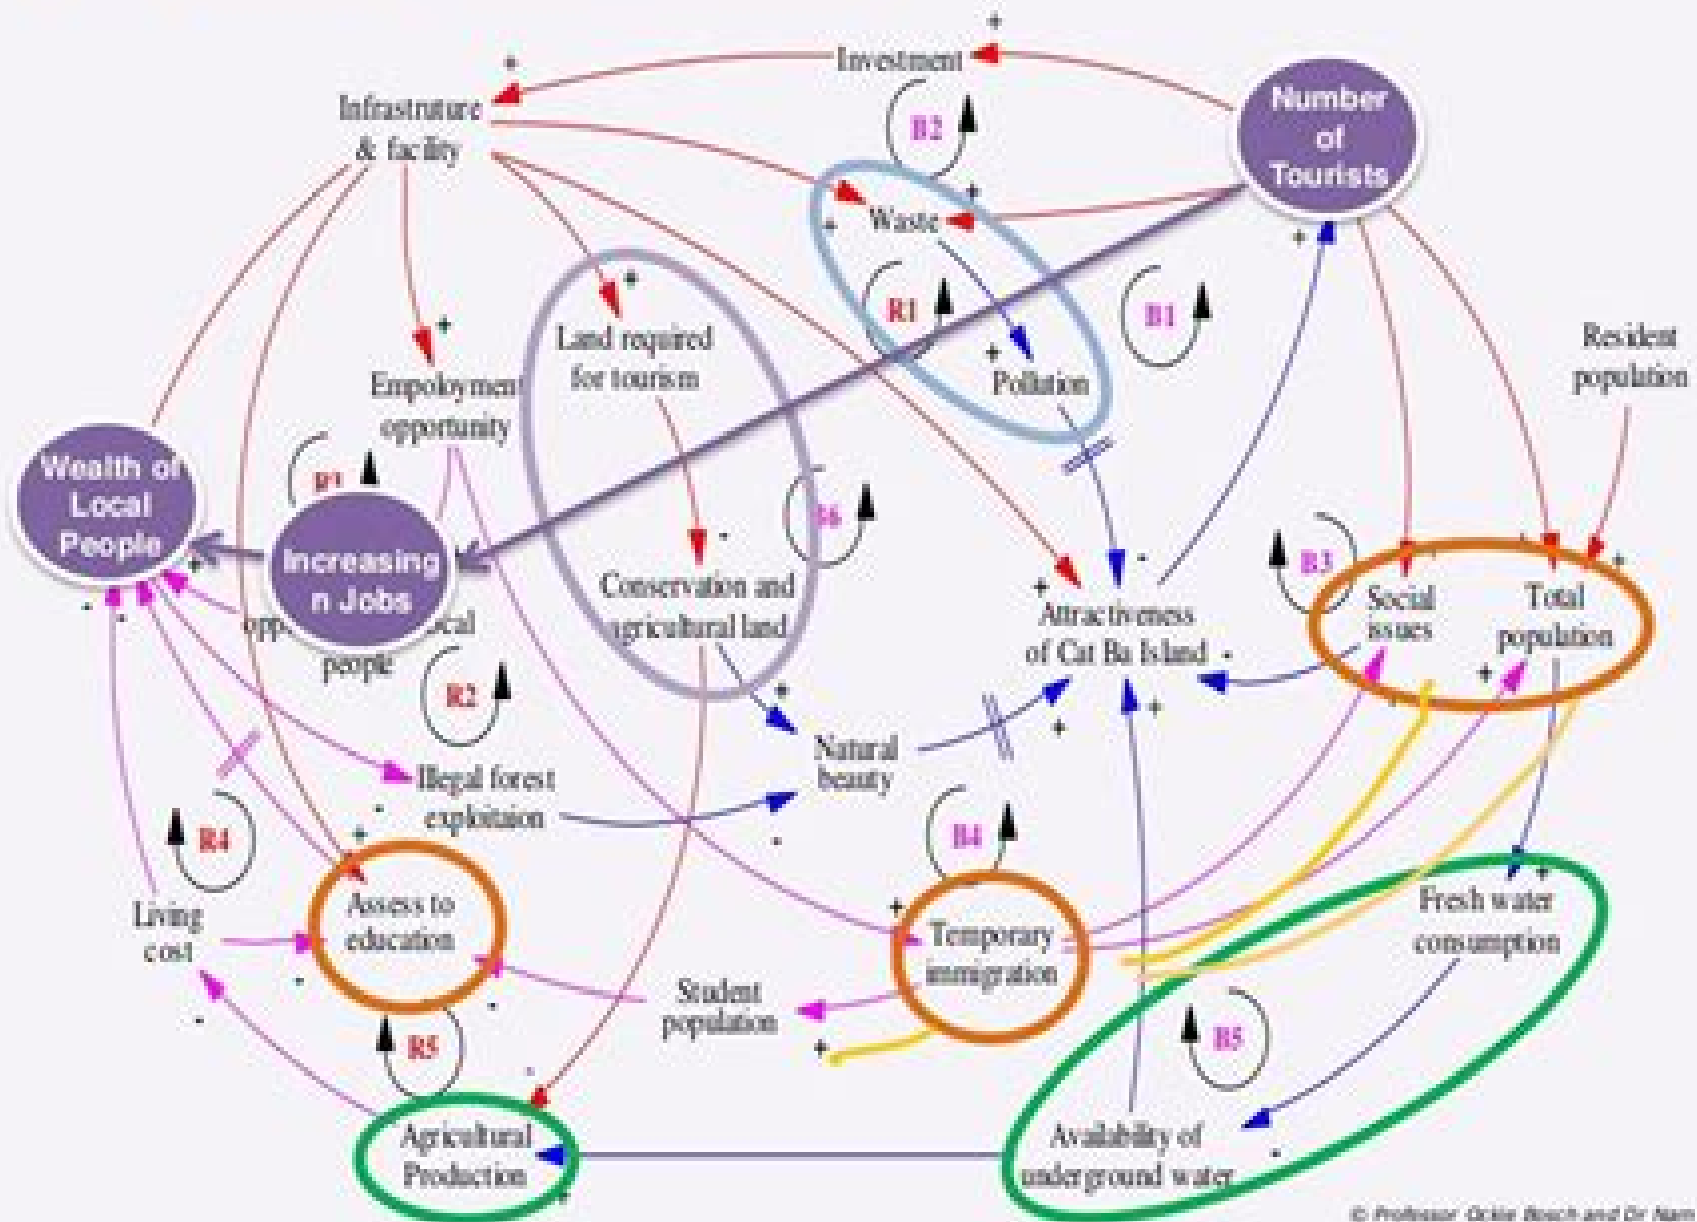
Investment
+
+
Infrastructure & facility
B2
Number of Tourists
Waste
+
+
+
+
R1
B1
Land required for tourism
+
Empolyment opportunity
+
Pollution
Resident population
Wealth of Local People
R1
Increasing n Jobs
B6
-
Conservation and agricultural land
+
-
Attractiveness of Cat Ba Island
B3
Social issues
Total population
+
+
opp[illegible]cal people
R2
+
-
+
Natural beauty
+
+
+
Illegal forest exploitaion
-
R4
+
-
B4
+
Living cost
Assess to education
Temporary immigration
Fresh water consumption
-
-
Student population
+
-
R5
B5
Agricultural Production
Availability of underground water
-
+
© Professor Ockie Bosch and Dr Nam